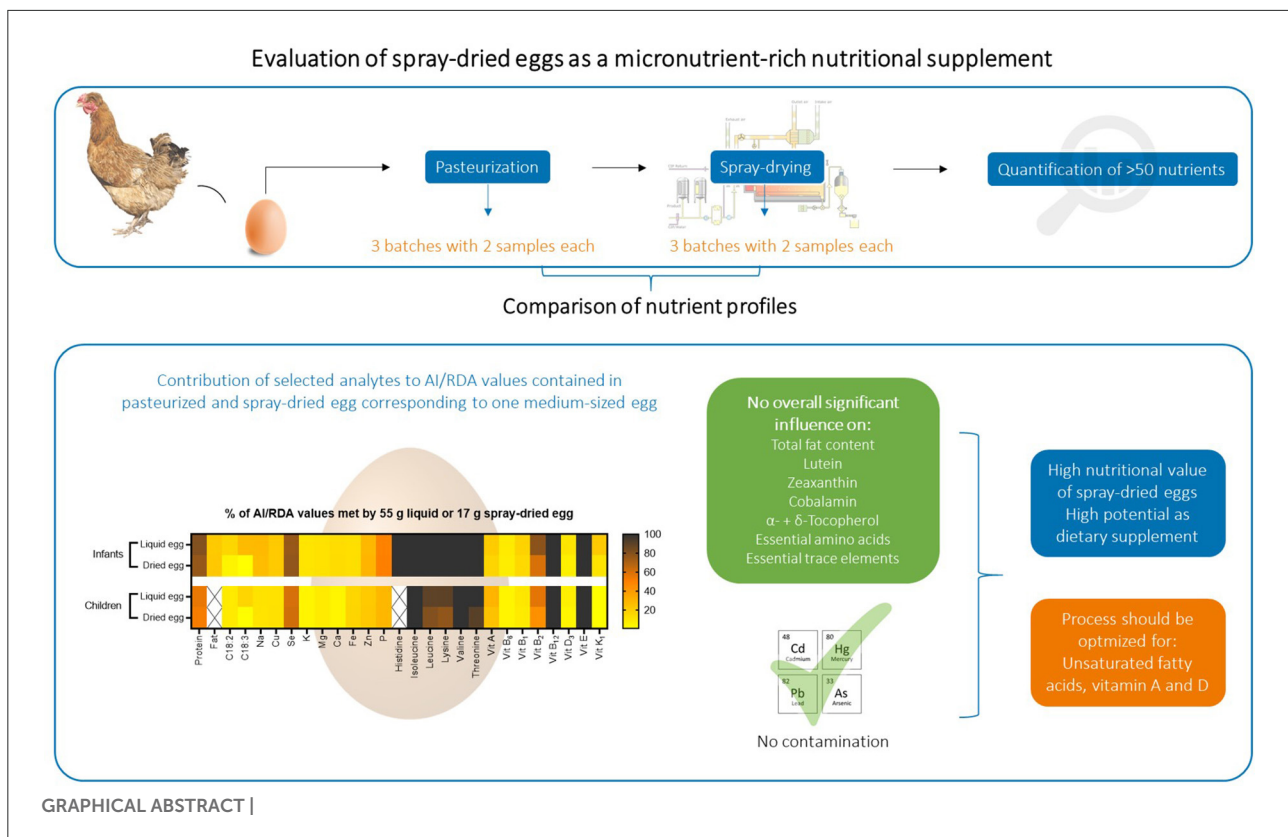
Evaluation of spray-dried eggs as a micronutrient-rich nutritional supplement

Pasteurization

Spray-drying

Quantification of >50 nutrients

3 batches with 2 samples each

3 batches with 2 samples each

Comparison of nutrient profiles

Contribution of selected analytes to AI/RDA values contained in pasteurized and spray-dried egg corresponding to one medium-sized egg

% of AI/RDA values met by 55 g liquid or 17 g spray-dried egg

Infants
Liquid egg
Dried egg

Children
Liquid egg
Dried egg

100
80
60
40
20

Protein, Fat, C18:2, C18:3, Na, Cu, Se, K, Mg, Ca, Fe, Zn, P, Histidine, Isoleucine, Leucine, Lysine, Valine, Threonine, Vit A, Vit $B_6$, Vit $B_1$, Vit $B_2$, Vit $B_{12}$, Vit $D_3$, Vit E, Vit $K_1$

No overall significant influence on:
Total fat content
Lutein
Zeaxanthin
Cobalamin
α- + δ-Tocopherol
Essential amino acids
Essential trace elements

48 Cd Cadmium
80 Hg Mercury
82 Pb Lead
33 As Arsenic

No contamination

High nutritional value of spray-dried eggs
High potential as dietary supplement

Process should be optmized for:
Unsaturated fatty acids, vitamin A and D

GRAPHICAL ABSTRACT |